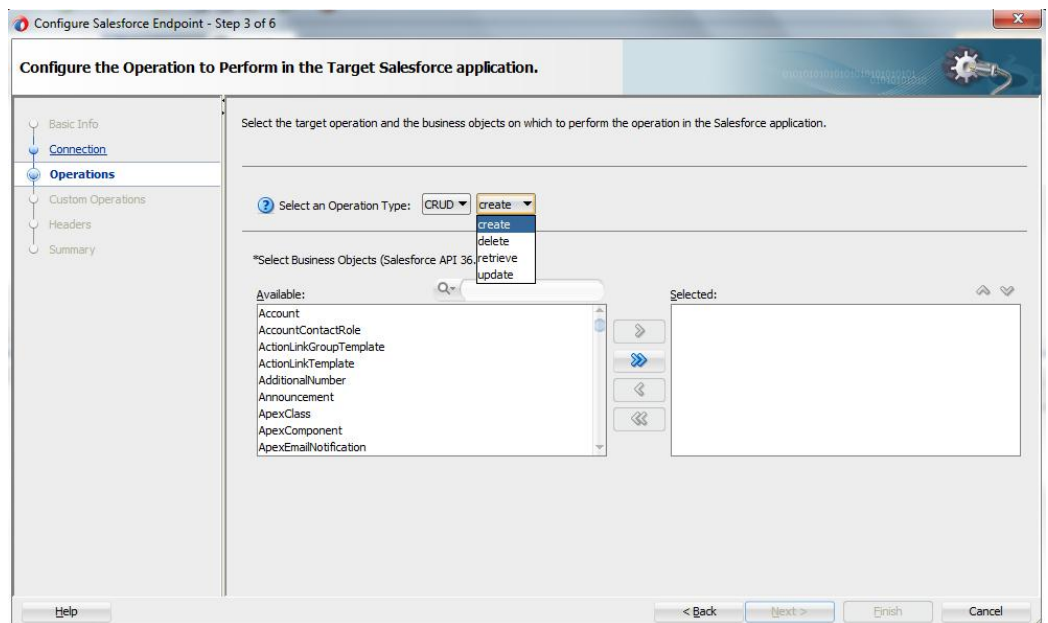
Configure Salesforce Endpoint - Step 3 of 6

Configure the Operation to Perform in the Target Salesforce application.

Basic Info
Connection
Operations
Custom Operations
Headers
Summary

Select the target operation and the business objects on which to perform the operation in the Salesforce application.

Select an Operation Type: CRUD create

create
delete
retrieve
update

*Select Business Objects (Salesforce API 36.

Available:

Account
AccountContactRole
ActionLinkGroupTemplate
ActionLinkTemplate
AdditionalNumber
Announcement
ApexClass
ApexComponent
ApexEmailNotification

Selected:

Help

< Back Next > Finish Cancel